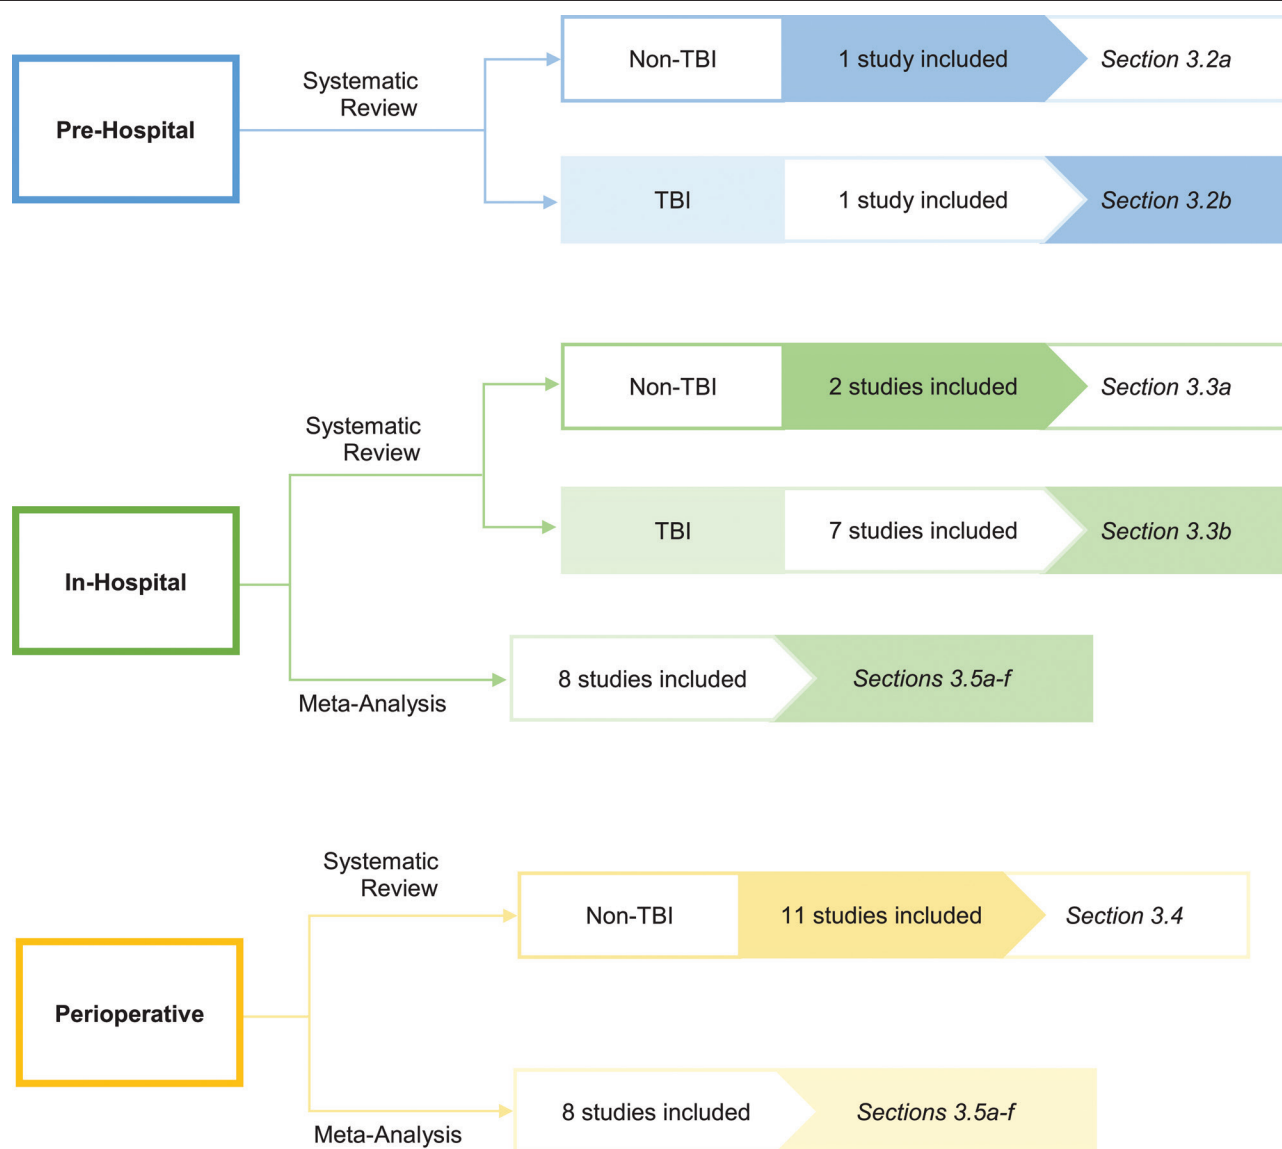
Pre-Hospital

Systematic Review

Non-TBI

1 study included

Section 3.2a

TBI

1 study included

Section 3.2b

In-Hospital

Systematic Review

Non-TBI

2 studies included

Section 3.3a

TBI

7 studies included

Section 3.3b

Meta-Analysis

8 studies included

Sections 3.5a-f

Perioperative

Systematic Review

Non-TBI

11 studies included

Section 3.4

Meta-Analysis

8 studies included

Sections 3.5a-f